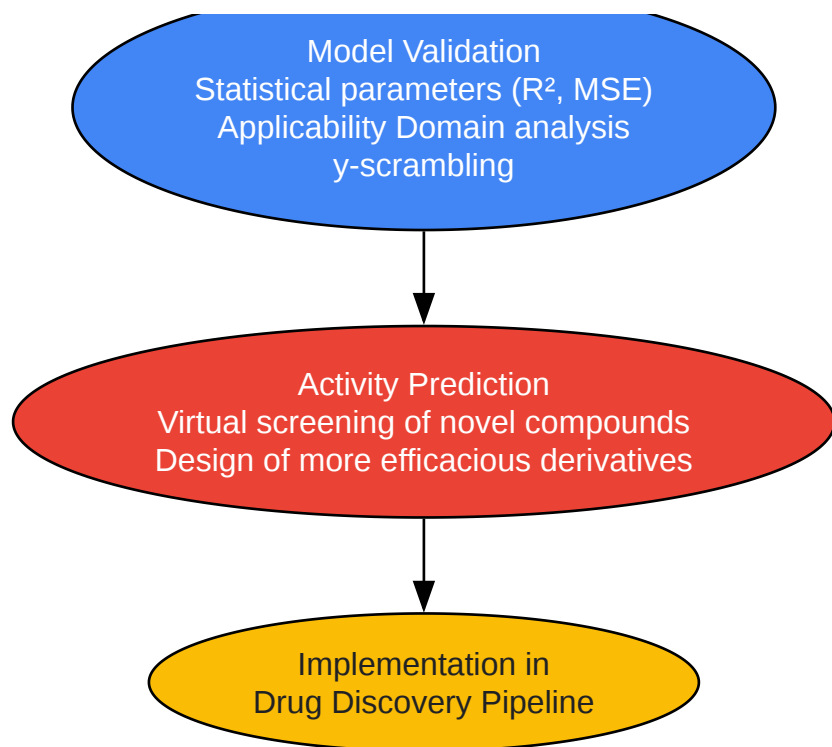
Model Validation
Statistical parameters ($R^2$, MSE)
Applicability Domain analysis
y-scrambling

Activity Prediction
Virtual screening of novel compounds
Design of more efficacious derivatives

Implementation in
Drug Discovery Pipeline